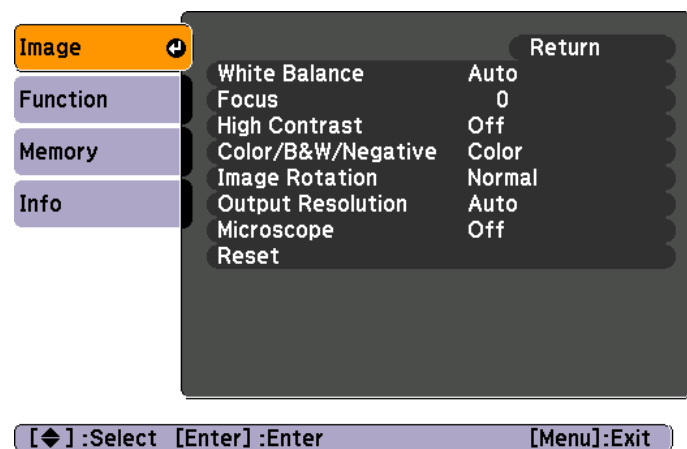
Image
Function
Memory
Info

Return

| | |
|---|---|
| White Balance | Auto |
| Focus | 0 |
| High Contrast | Off |
| Color/B&W/Negative | Color |
| Image Rotation | Normal |
| Output Resolution | Auto |
| Microscope | Off |
| Reset | |

[◆]:Select [Enter]:Enter [Menu]:Exit